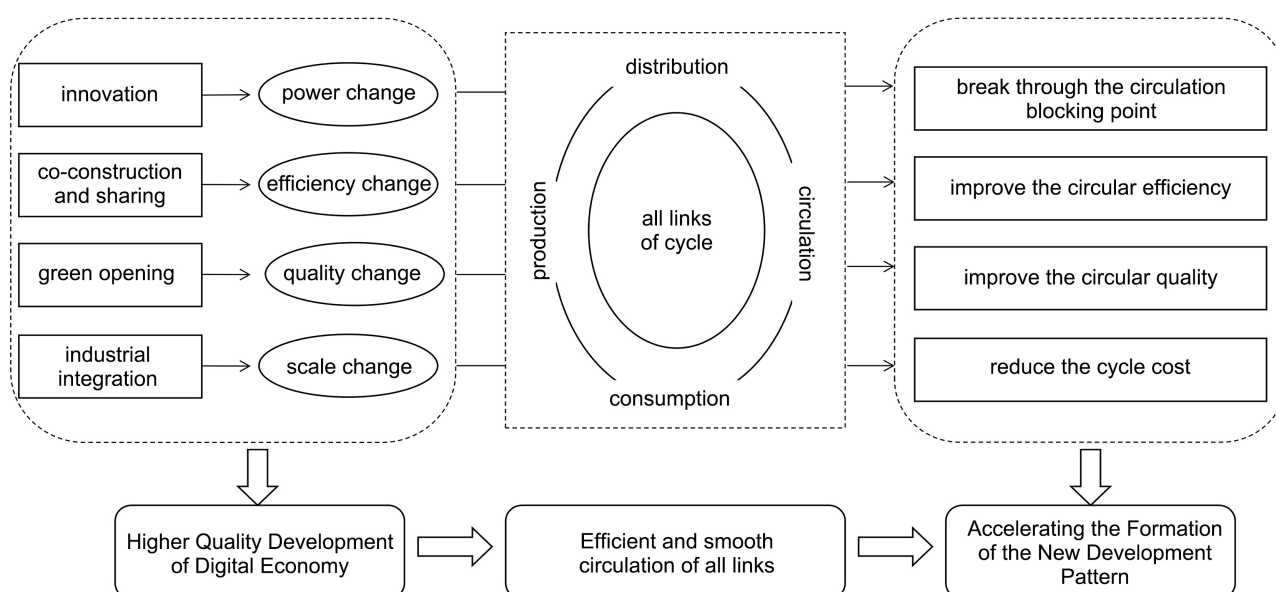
innovation

power change

co-construction and sharing

efficiency change

green opening

quality change

industrial integration

scale change

distribution

production

all links of cycle

circulation

consumption

break through the circulation blocking point

improve the circular efficiency

improve the circular quality

reduce the cycle cost

Higher Quality Development of Digital Economy

Efficient and smooth circulation of all links

Accelerating the Formation of the New Development Pattern